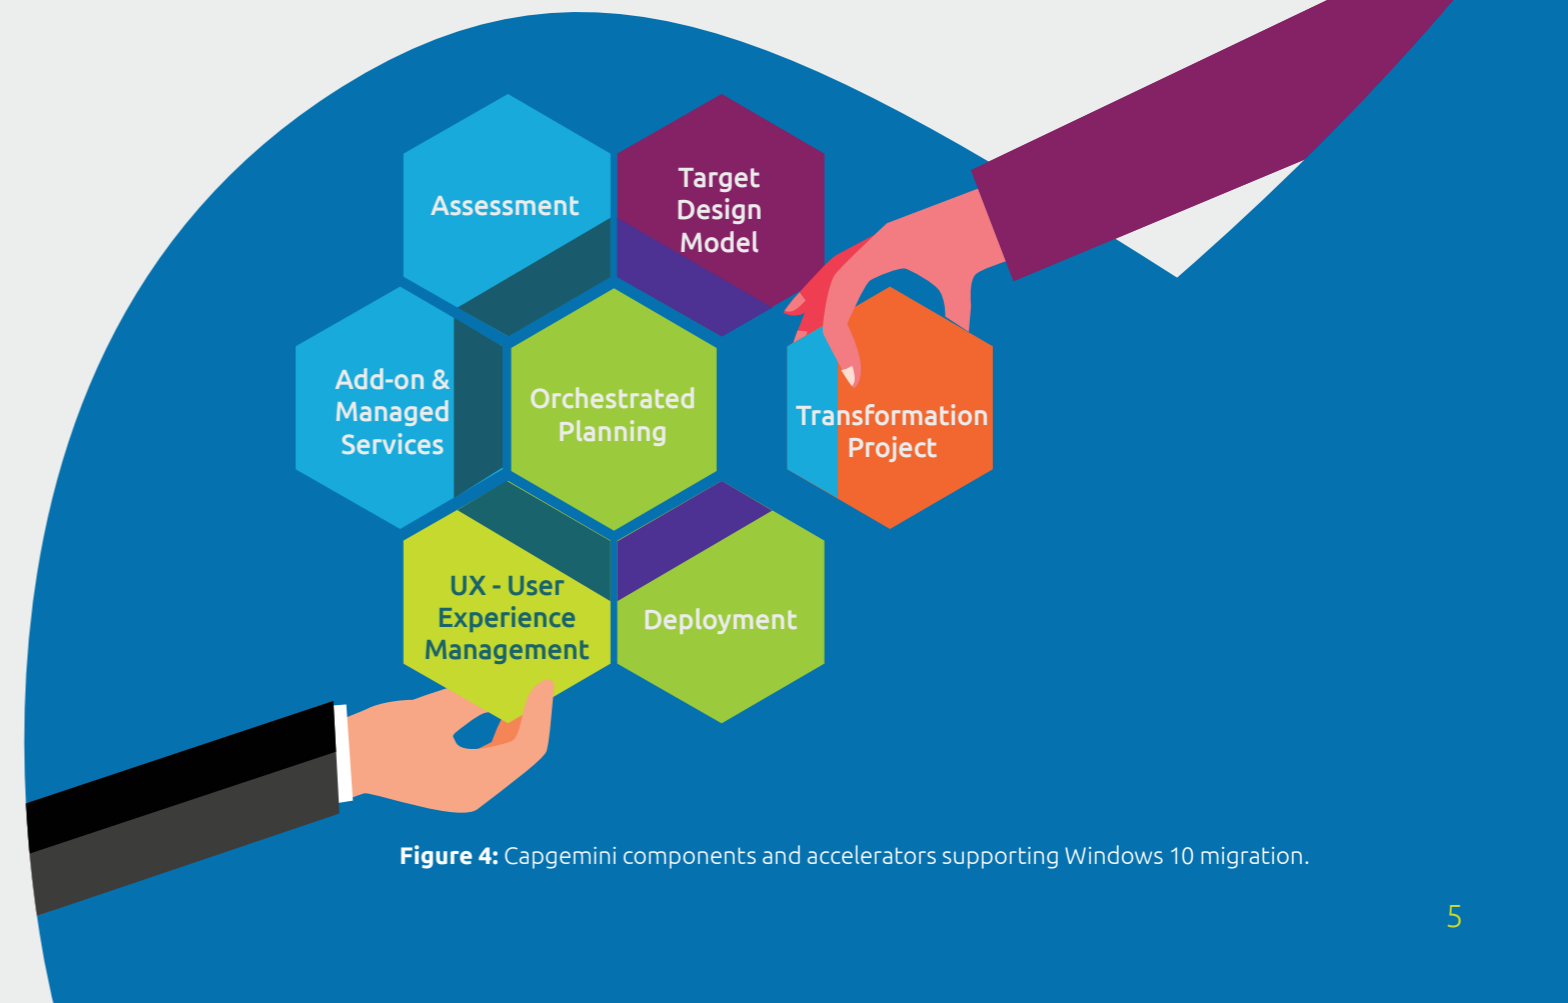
Assessment

Target Design Model

Add-on & Managed Services

Orchestrated Planning

Transformation Project

UX - User Experience Management

Deployment

**Figure 4:** Capgemini components and accelerators supporting Windows 10 migration.

5